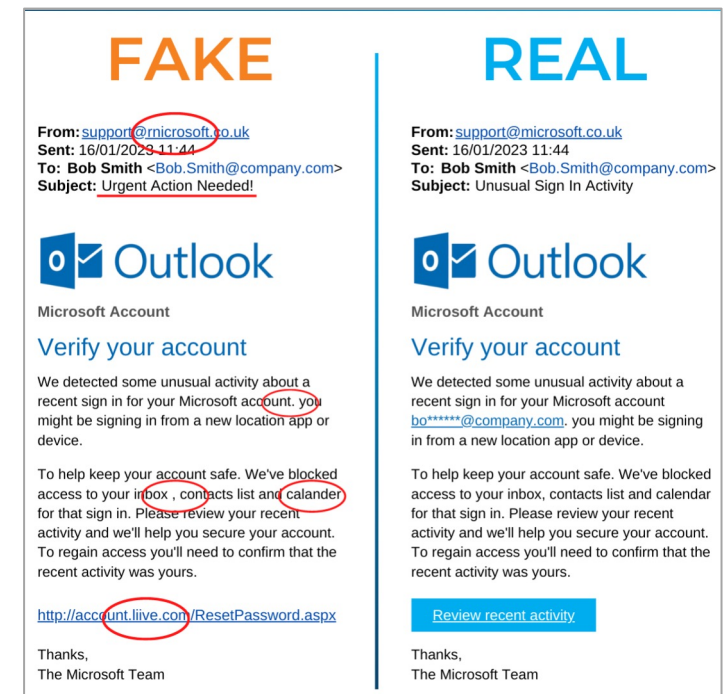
FAKE

From: support@rnicrosoft.co.uk
Sent: 16/01/2023 11:44
To: Bob Smith <Bob.Smith@company.com>
Subject: Urgent Action Needed!

Outlook

Microsoft Account

Verify your account

We detected some unusual activity about a recent sign in for your Microsoft account. you might be signing in from a new location app or device.

To help keep your account safe. We've blocked access to your inbox , contacts list and calander for that sign in. Please review your recent activity and we'll help you secure your account. To regain access you'll need to confirm that the recent activity was yours.

http://account.liive.com/ResetPassword.aspx

Thanks,
The Microsoft Team

REAL

From: support@microsoft.co.uk
Sent: 16/01/2023 11:44
To: Bob Smith <Bob.Smith@company.com>
Subject: Unusual Sign In Activity

Outlook

Microsoft Account

Verify your account

We detected some unusual activity about a recent sign in for your Microsoft account bo******@company.com. you might be signing in from a new location app or device.

To help keep your account safe. We've blocked access to your inbox, contacts list and calendar for that sign in. Please review your recent activity and we'll help you secure your account. To regain access you'll need to confirm that the recent activity was yours.

Review recent activity

Thanks,
The Microsoft Team